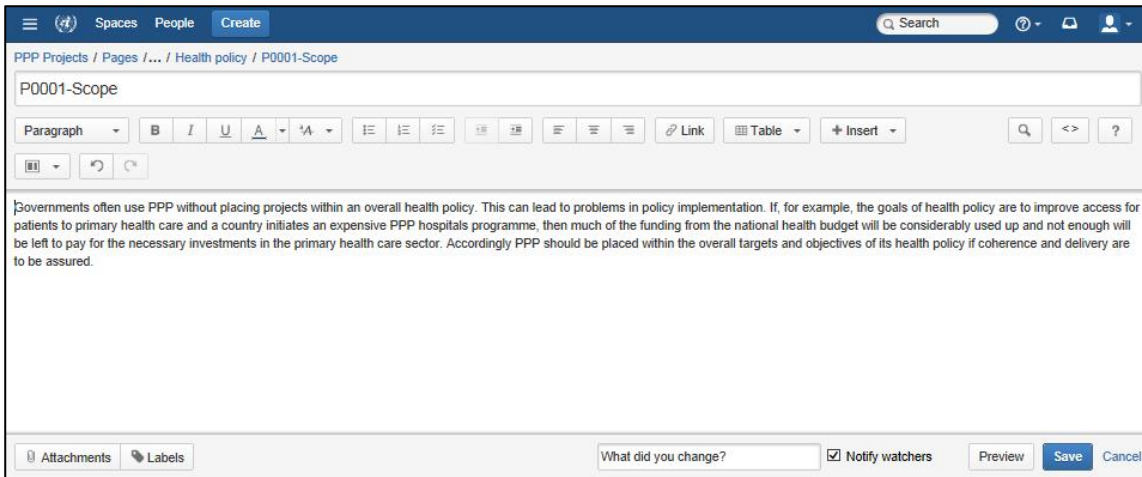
Spaces People Create

Search

PPP Projects / Pages / ... / Health policy / P0001-Scope

P0001-Scope

Paragraph B I U A Link Table + Insert

Governments often use PPP without placing projects within an overall health policy. This can lead to problems in policy implementation. If, for example, the goals of health policy are to improve access for patients to primary health care and a country initiates an expensive PPP hospitals programme, then much of the funding from the national health budget will be considerably used up and not enough will be left to pay for the necessary investments in the primary health care sector. Accordingly PPP should be placed within the overall targets and objectives of its health policy if coherence and delivery are to be assured.

Attachments Labels What did you change? Notify watchers Preview Save Cancel